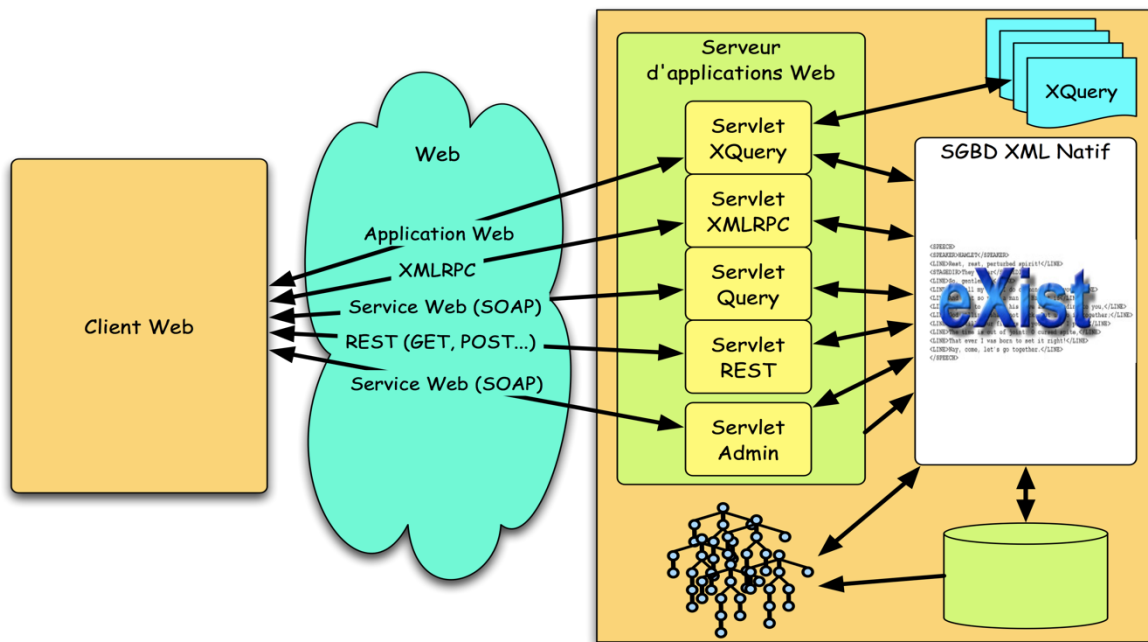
Client Web

Web

Application Web

XMLRPC

Service Web (SOAP)

REST (GET, POST...)

Service Web (SOAP)

Serveur d'applications Web

Servlet XQuery

Servlet XMLRPC

Servlet Query

Servlet REST

Servlet Admin

XQuery

SGBD XML Natif

<SPEECH>
<SPEAKER>HAMLET</SPEAKER>
<LINE>Rest, rest, perturbed spirit!</LINE>
<STAGEDIR>They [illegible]</STAGEDIR>
<LINE>So, gentle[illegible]</LINE>
<LINE>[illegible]</LINE>
<LINE>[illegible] you,</LINE>
<LINE>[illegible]</LINE>
<LINE>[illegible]</LINE>
<LINE>The time is out of joint: O cursed spite,</LINE>
<LINE>That ever I was born to set it right!</LINE>
<LINE>Nay, come, let's go together.</LINE>
</SPEECH>

eXist